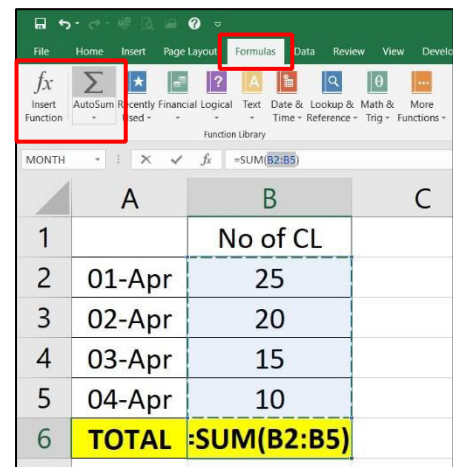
File Home Insert Page Layout Formulas Data Review View Develo

$fx$
Insert Function

$\Sigma$
AutoSum

Recently Used

Financial

Logical

Text

Date & Time

Lookup & Reference

Math & Trig

More Functions

Function Library

MONTH

=SUM(B2:B5)

|   | A | B | C |
|---|---|---|---|
| 1 |  | No of CL |  |
| 2 | 01-Apr | 25 |  |
| 3 | 02-Apr | 20 |  |
| 4 | 03-Apr | 15 |  |
| 5 | 04-Apr | 10 |  |
| 6 | TOTAL | =SUM(B2:B5) |  |